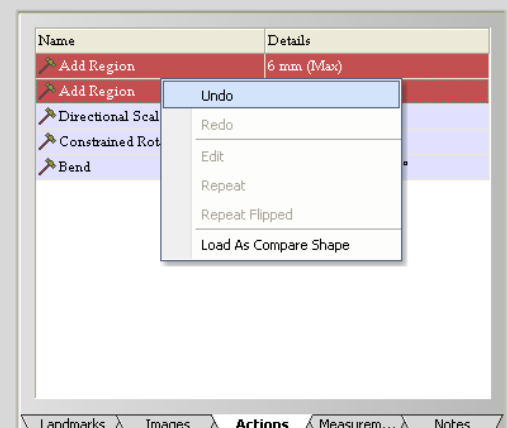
| Name | Details |
|---|---|
| Add Region | 6 mm (Max) |
| Add Region | |
| Directional Scal | |
| Constrained Rot | |
| Bend | |

Undo
Redo
Edit
Repeat
Repeat Flipped
Load As Compare Shape

Landmarks Images Actions Measurem... Notes